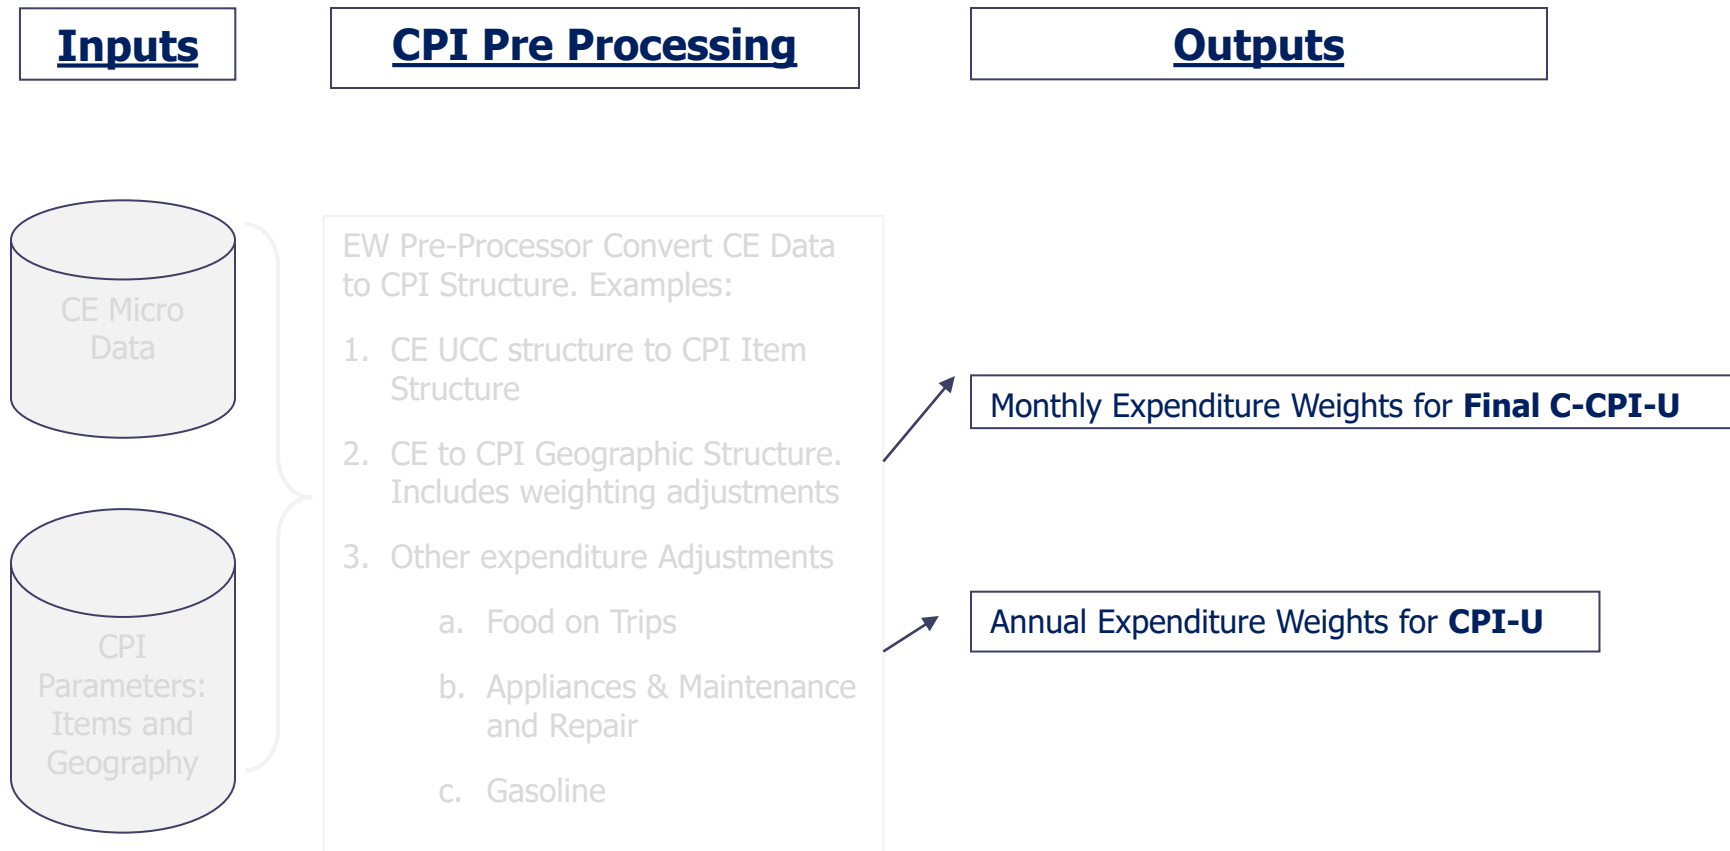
Inputs

CPI Pre Processing

Outputs

CE Micro Data

CPI Parameters: Items and Geography

EW Pre-Processor Convert CE Data to CPI Structure. Examples:

1. CE UCC structure to CPI Item Structure

2. CE to CPI Geographic Structure. Includes weighting adjustments

3. Other expenditure Adjustments

a. Food on Trips

b. Appliances & Maintenance and Repair

c. Gasoline

Monthly Expenditure Weights for **Final C-CPI-U**

Annual Expenditure Weights for **CPI-U**